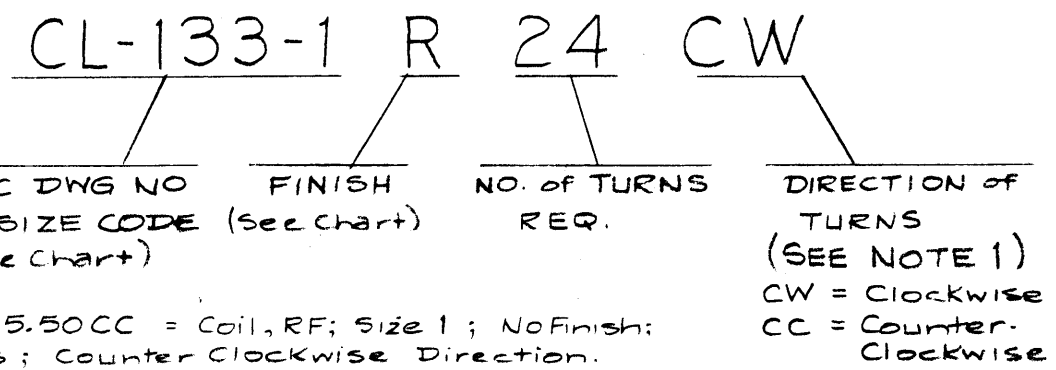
CL-133-1 R 24 CW

C DWG NO SIZE CODE (See Chart)

FINISH (See Chart)

NO. of TURNS REQ.

DIRECTION of TURNS (SEE NOTE 1)
CW = Clockwise
CC = Counter-Clockwise

5.50CC = Coil, RF; Size 1 ; No Finish: ; Counter Clockwise Direction.